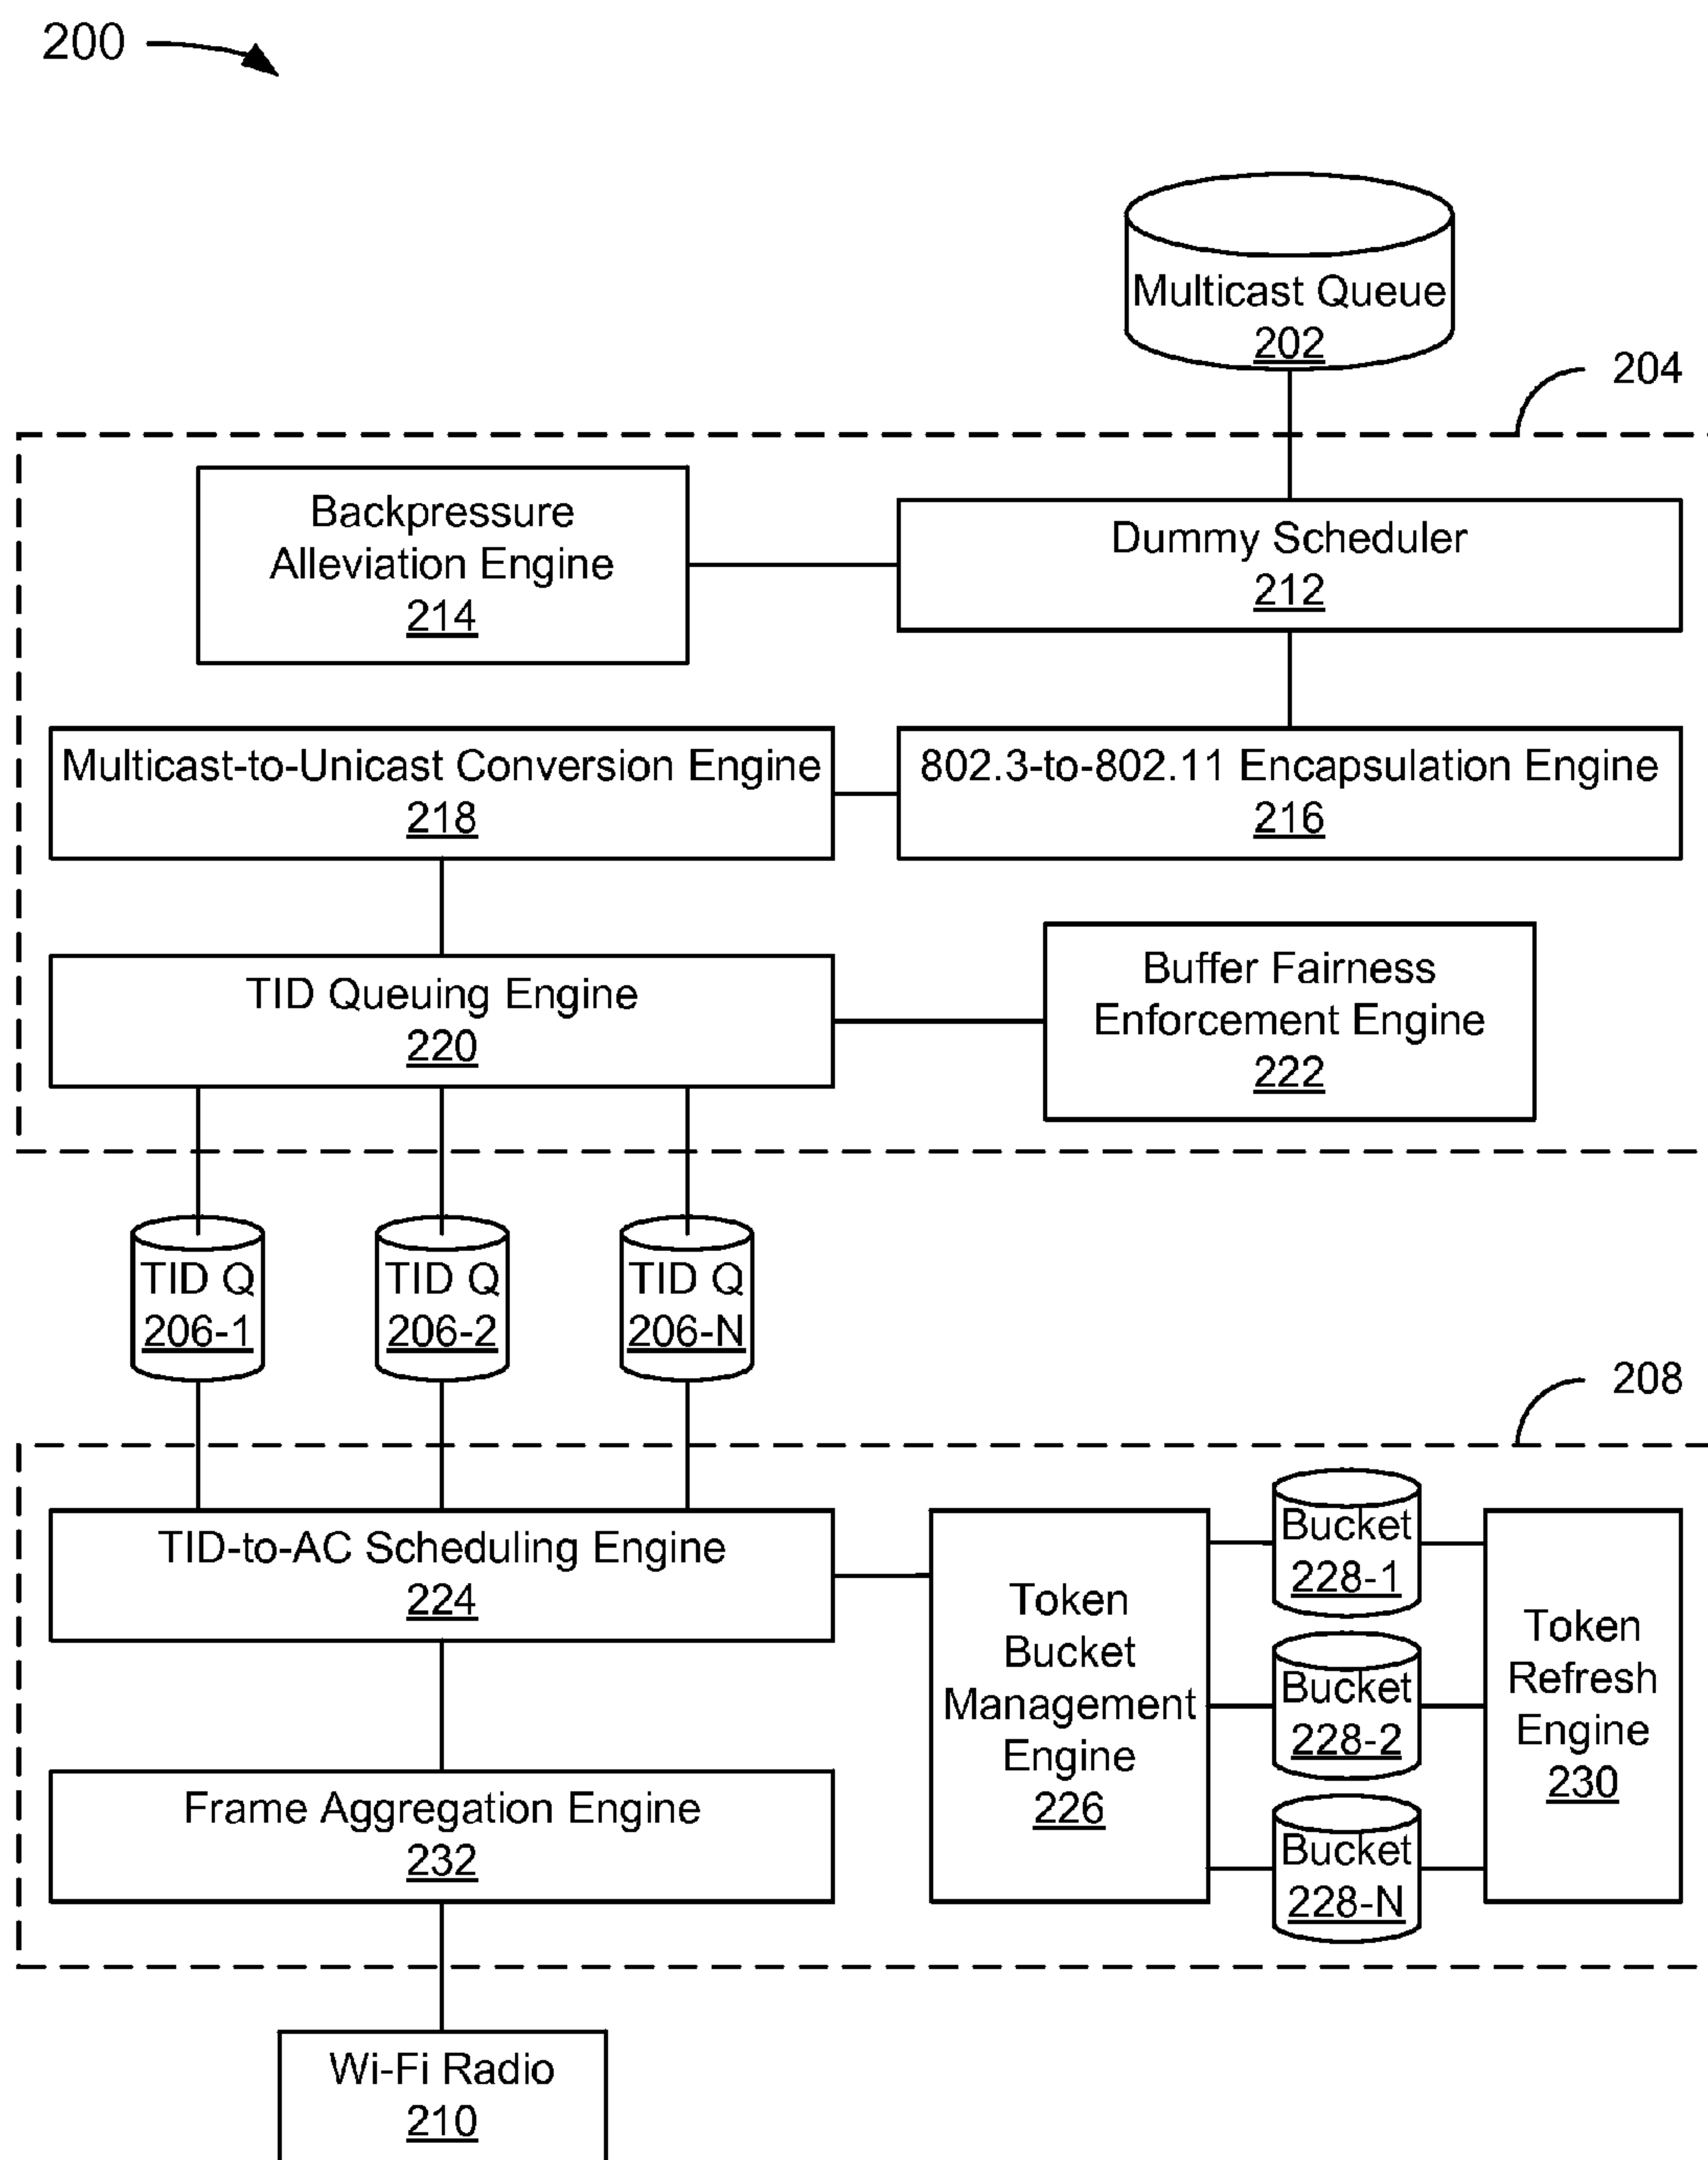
200

Multicast Queue
202

204

Backpressure Alleviation Engine
214

Dummy Scheduler
212

Multicast-to-Unicast Conversion Engine
218

802.3-to-802.11 Encapsulation Engine
216

TID Queuing Engine
220

Buffer Fairness Enforcement Engine
222

TID Q
206-1

TID Q
206-2

TID Q
206-N

208

TID-to-AC Scheduling Engine
224

Token Bucket Management Engine
226

Bucket
228-1

Bucket
228-2

Bucket
228-N

Token Refresh Engine
230

Frame Aggregation Engine
232

Wi-Fi Radio
210